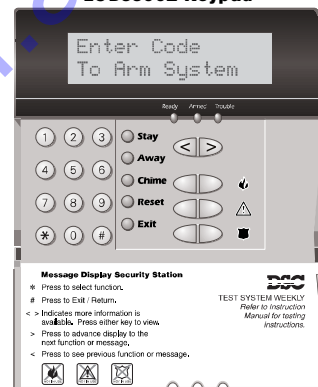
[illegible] Keypad

Enter Code
To Arm System

Ready Armed Trouble

1 2 3
4 5 6
7 8 9
✱ 0 #

Stay
Away
Chime
Reset
Exit

< >

Message Display Security Station
✱ Press to select function.
# Press to Exit / Return.
< > Indicates more information is available. Press either key to view.
> Press to advance display to the next function or message.
< Press to see previous function or message.

DSC
TEST SYSTEM WEEKLY
Refer to Instruction Manual for testing instructions.